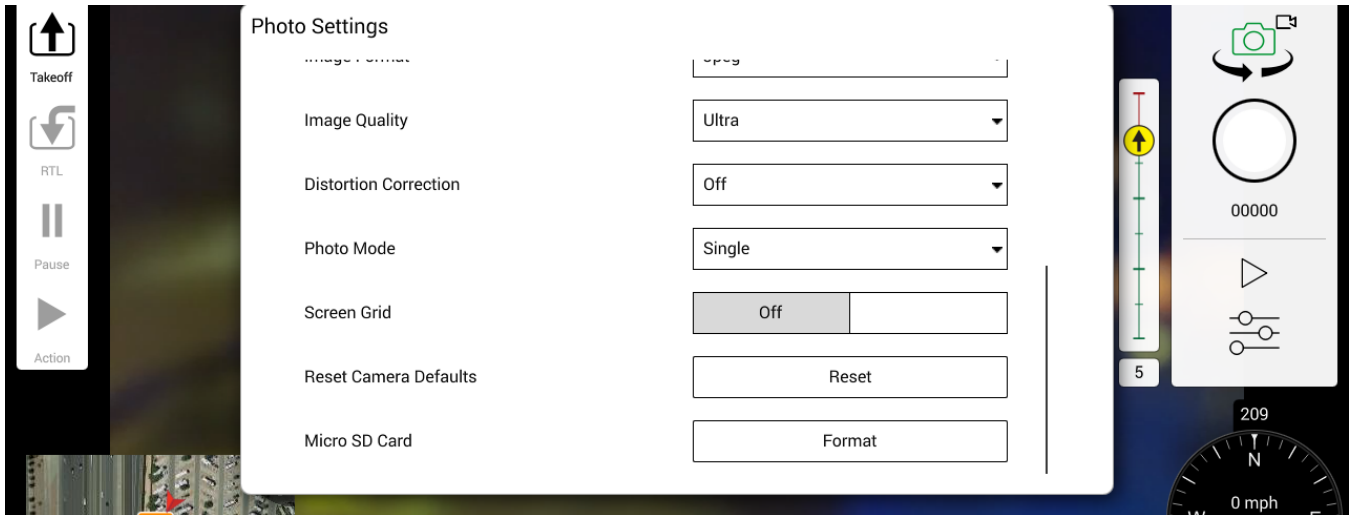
Takeoff

RTL

Pause

Action

Photo Settings

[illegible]

Image Quality
Ultra

Distortion Correction
Off

Photo Mode
Single

Screen Grid
Off

Reset Camera Defaults
Reset

Micro SD Card
Format

5

00000

209

N

0 mph